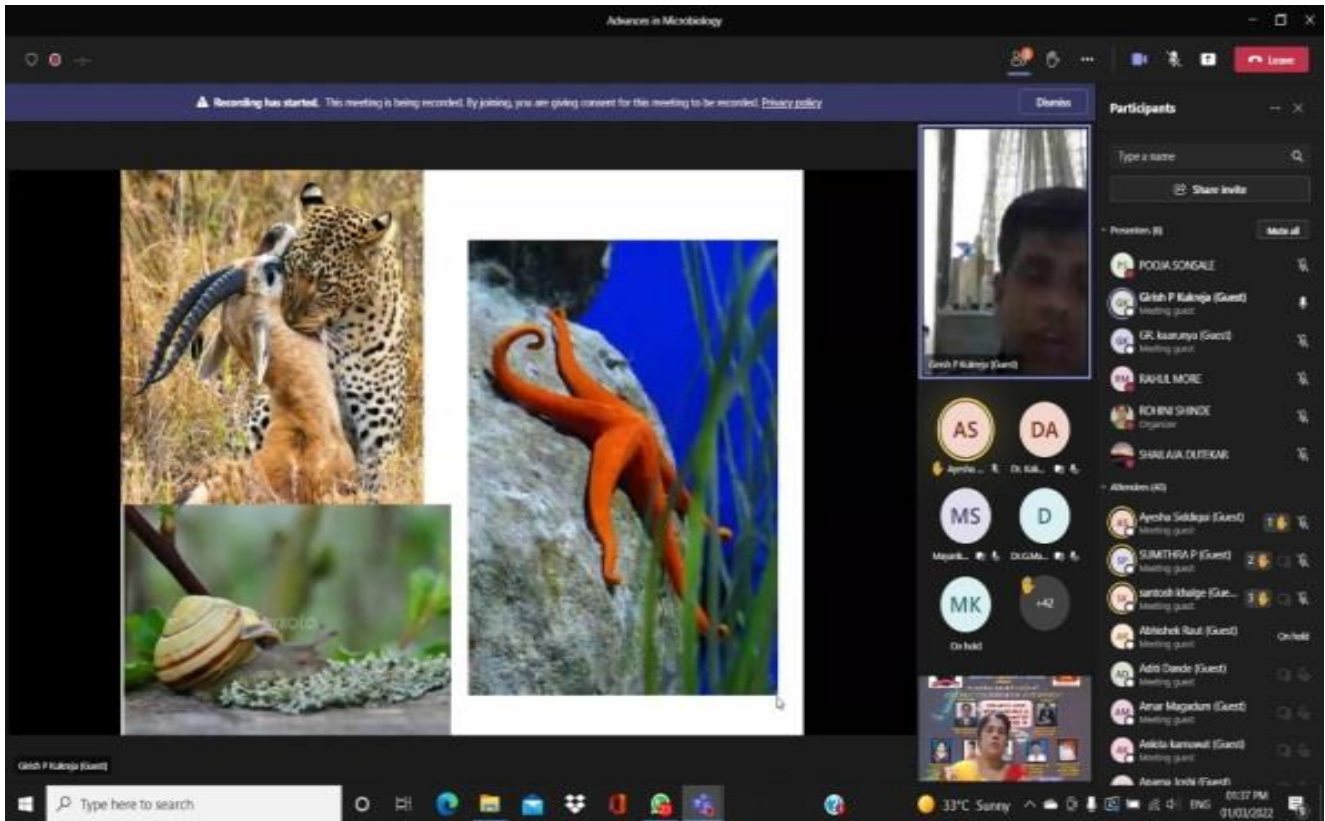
Advances in Microbiology

Leave

Recording has started. This meeting is being recorded. By joining, you are giving consent for this meeting to be recorded. Privacy policy

Dismiss

Participants

Type a name

Share invite

Presenters (6)

Mute all

POOJA SONSALE

Girish P Kukreja (Guest)
Meeting guest

GR. kaarunya (Guest)
Meeting guest

RAHUL MORE

ROHINI SHINDE
Organizer

SHAILAJA DUTEKAR

Attendees (40)

Ayesha Siddiqui (Guest)
Meeting guest

SUMITHRA P (Guest)
Meeting guest

santosh khalge (Gue...
Meeting guest

Abhishek Raut (Guest)
Meeting guest

On hold

Aditi Dande (Guest)
Meeting guest

Amar Magadum (Guest)
Meeting guest

Ankita kamawat (Guest)
Meeting guest

Aparna Joshi (Guest)

Girish P Kukreja (Guest)

AS
Ayesha ...

DA
Dr. Kal...

MS
Mayank...

D
Dr.G.Ma...

MK
On hold

+42

1
2
3

Girish P Kukreja (Guest)

Type here to search

33°C Sunny

ENG

01:37 PM
01/03/2022